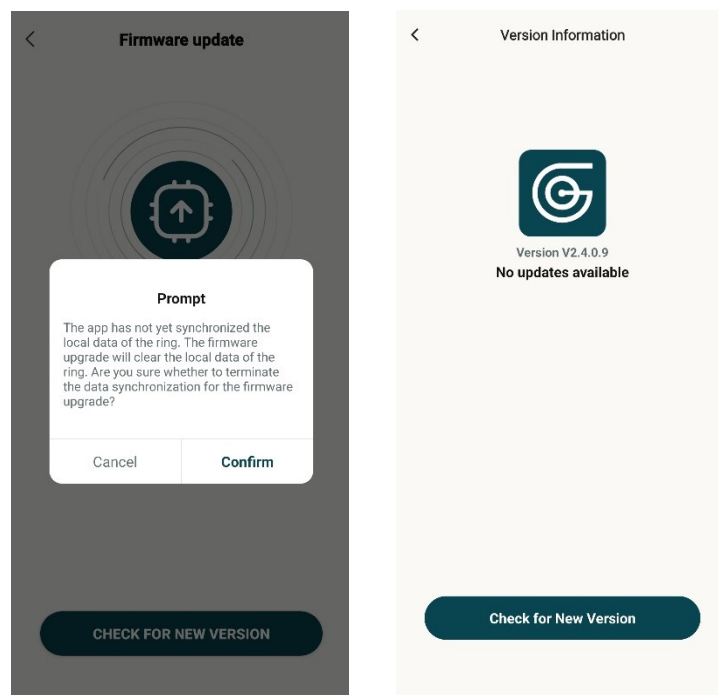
<

Firmware update

Prompt

The app has not yet synchronized the local data of the ring. The firmware upgrade will clear the local data of the ring. Are you sure whether to terminate the data synchronization for the firmware upgrade?

Cancel

Confirm

CHECK FOR NEW VERSION

<

Version Information

Version V2.4.0.9

No updates available

Check for New Version